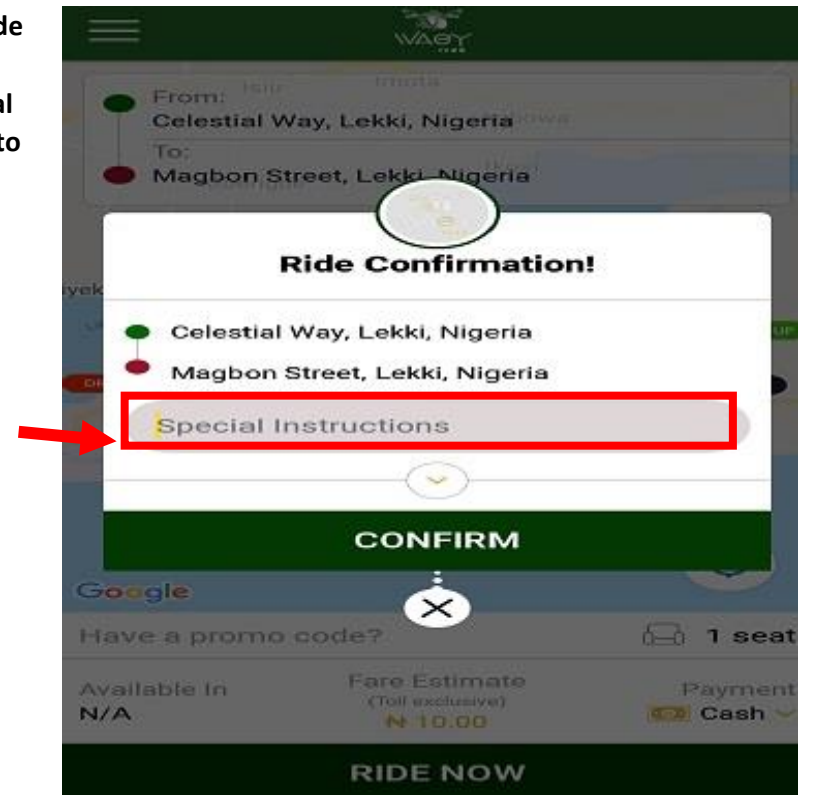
de

al
to

WAGY

From:
Celestial Way, Lekki, Nigeria

To:
Magbon Street, Lekki, Nigeria

Ride Confirmation!

Celestial Way, Lekki, Nigeria

Magbon Street, Lekki, Nigeria

Special Instructions

CONFIRM

Google

Have a promo code?

1 seat

Available In
N/A

Fare Estimate
(Toll exclusive)
₦ 10.00

Payment
Cash

RIDE NOW